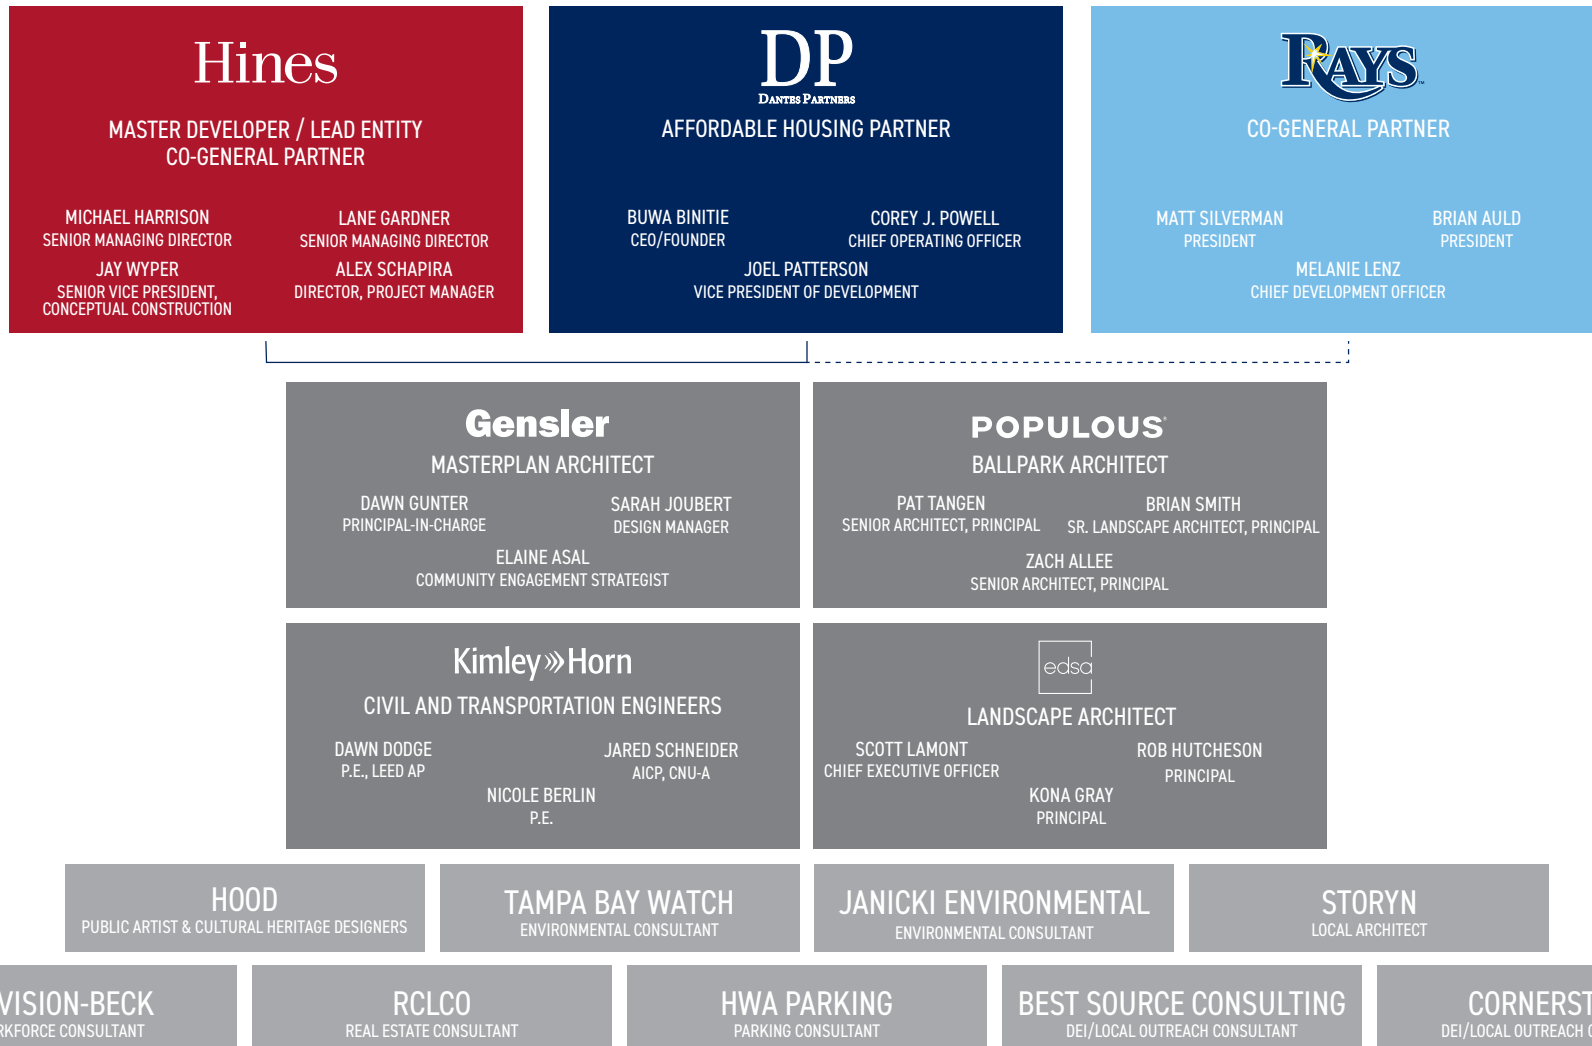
Hines

MASTER DEVELOPER / LEAD ENTITY
CO-GENERAL PARTNER

MICHAEL HARRISON
SENIOR MANAGING DIRECTOR

LANE GARDNER
SENIOR MANAGING DIRECTOR

JAY WYPER
SENIOR VICE PRESIDENT, CONCEPTUAL CONSTRUCTION

ALEX SCHAPIRA
DIRECTOR, PROJECT MANAGER

DP
DANTES PARTNERS

AFFORDABLE HOUSING PARTNER

BUWA BINITIE
CEO/FOUNDER

COREY J. POWELL
CHIEF OPERATING OFFICER

JOEL PATTERSON
VICE PRESIDENT OF DEVELOPMENT

RAYS

CO-GENERAL PARTNER

MATT SILVERMAN
PRESIDENT

BRIAN AULD
PRESIDENT

MELANIE LENZ
CHIEF DEVELOPMENT OFFICER

Gensler
MASTERPLAN ARCHITECT

DAWN GUNTER
PRINCIPAL-IN-CHARGE

SARAH JOUBERT
DESIGN MANAGER

ELAINE ASAL
COMMUNITY ENGAGEMENT STRATEGIST

POPULOUS
BALLPARK ARCHITECT

PAT TANGEN
SENIOR ARCHITECT, PRINCIPAL

BRIAN SMITH
SR. LANDSCAPE ARCHITECT, PRINCIPAL

ZACH ALLEE
SENIOR ARCHITECT, PRINCIPAL

Kimley»Horn
CIVIL AND TRANSPORTATION ENGINEERS

DAWN DODGE
P.E., LEED AP

JARED SCHNEIDER
AICP, CNU-A

NICOLE BERLIN
P.E.

edsa
LANDSCAPE ARCHITECT

SCOTT LAMONT
CHIEF EXECUTIVE OFFICER

ROB HUTCHESON
PRINCIPAL

KONA GRAY
PRINCIPAL

HOOD
PUBLIC ARTIST & CULTURAL HERITAGE DESIGNERS

TAMPA BAY WATCH
ENVIRONMENTAL CONSULTANT

JANICKI ENVIRONMENTAL
ENVIRONMENTAL CONSULTANT

STORYN
LOCAL ARCHITECT

VISION-BECK
RKFORCE CONSULTANT

RCLCO
REAL ESTATE CONSULTANT

HWA PARKING
PARKING CONSULTANT

BEST SOURCE CONSULTING
DEI/LOCAL OUTREACH CONSULTANT

CORNERST
DEI/LOCAL OUTREACH C